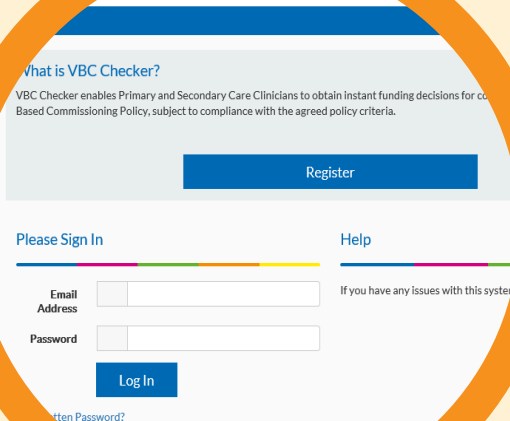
What is VBC Checker?

VBC Checker enables Primary and Secondary Care Clinicians to obtain instant funding decisions for co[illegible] Based Commissioning Policy, subject to compliance with the agreed policy criteria.

Register

Please Sign In

Email Address

Password

Log In

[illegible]tten Password?

Help

If you have any issues with this syste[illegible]